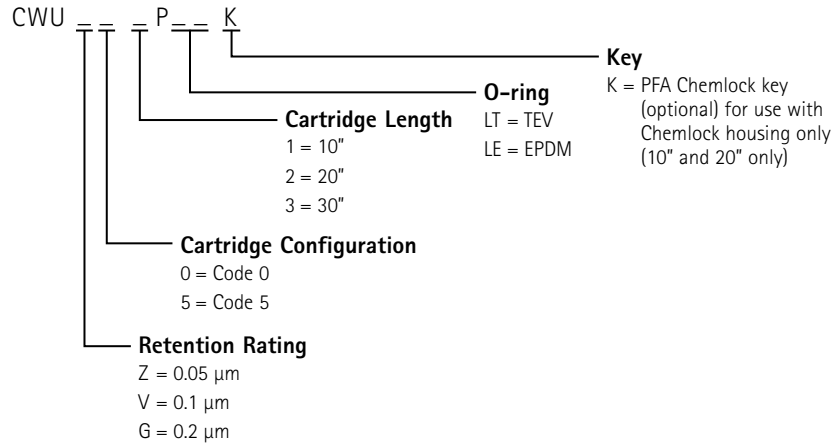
CWU _ _ _ P _ _ K

Key
K = PFA Chemlock key (optional) for use with Chemlock housing only (10" and 20" only)

O-ring
LT = TEV
LE = EPDM

Cartridge Length
1 = 10"
2 = 20"
3 = 30"

Cartridge Configuration
0 = Code 0
5 = Code 5

Retention Rating
Z = 0.05 µm
V = 0.1 µm
G = 0.2 µm